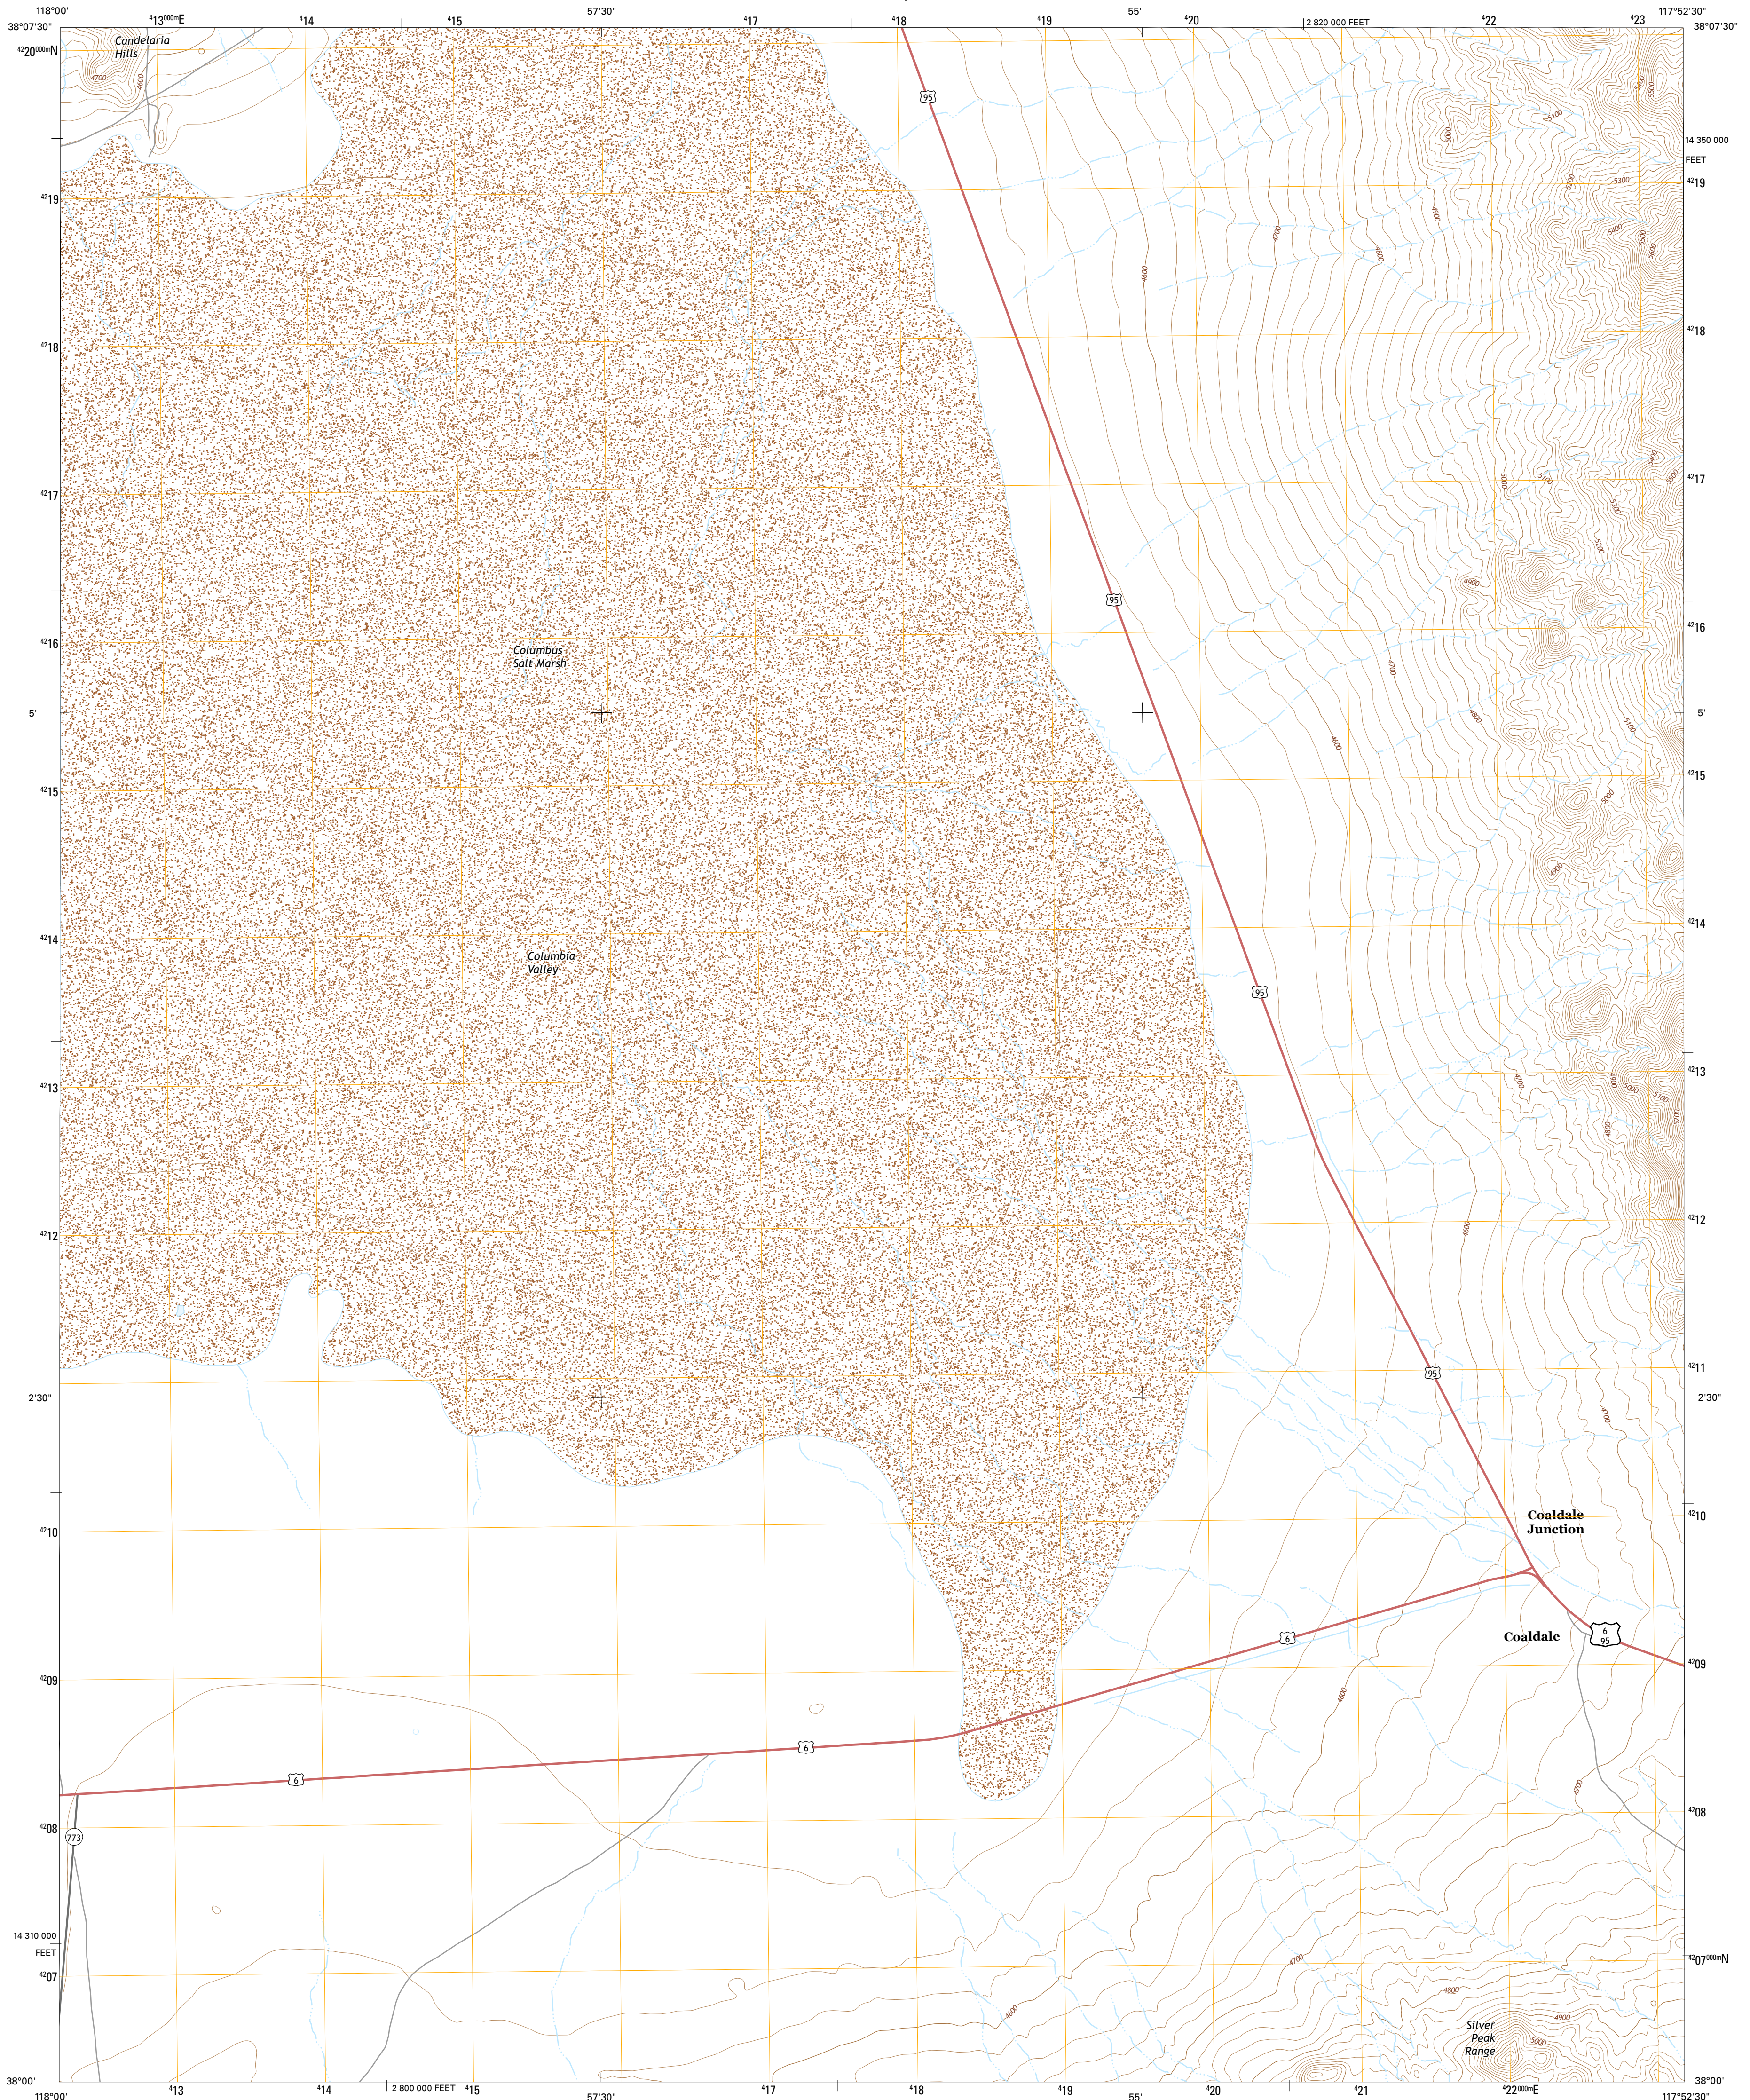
118°00'
38°07'30"
$^{4}13^{000m}$E
$^{4}14$
$^{4}15$
57'30"
$^{4}17$
$^{4}18$
$^{4}19$
55'
$^{4}20$
2 820 000 FEET
$^{4}22$
$^{4}23$
117°52'30"
38°07'30"

$^{42}20^{000m}$N
Candelaria Hills
4700
4600
95
5100
5000
5300
5200
5400
14 350 000 FEET
$^{42}19$
4900
4700
4800
4600
$^{42}18$
$^{42}17$
95
4900
5100
5200
$^{42}16$
Columbus Salt Marsh
5'
4700
4800
4600
5'
$^{42}15$
5000
4900
$^{42}14$
Columbia Valley
95
$^{42}13$
4700
4800
5000
5100
5200
$^{42}12$
4600
$^{42}11$
95
2'30"
4700
2'30"
$^{42}10$
Coaldale Junction
Coaldale
6
95
6
$^{42}09$
4600
$^{42}09$
6
6
4700
$^{42}08$
773
$^{42}08$
14 310 000 FEET
$^{42}07$
4700
$^{42}07^{000m}$N
4800
4900
4600
Silver Peak Range
5000
38°00'
118°00'
$^{4}13$
$^{4}14$
2 800 000 FEET
$^{4}15$
57'30"
$^{4}17$
$^{4}18$
$^{4}19$
55'
$^{4}20$
$^{4}21$
$^{4}22^{000m}$E
117°52'30"
38°00'